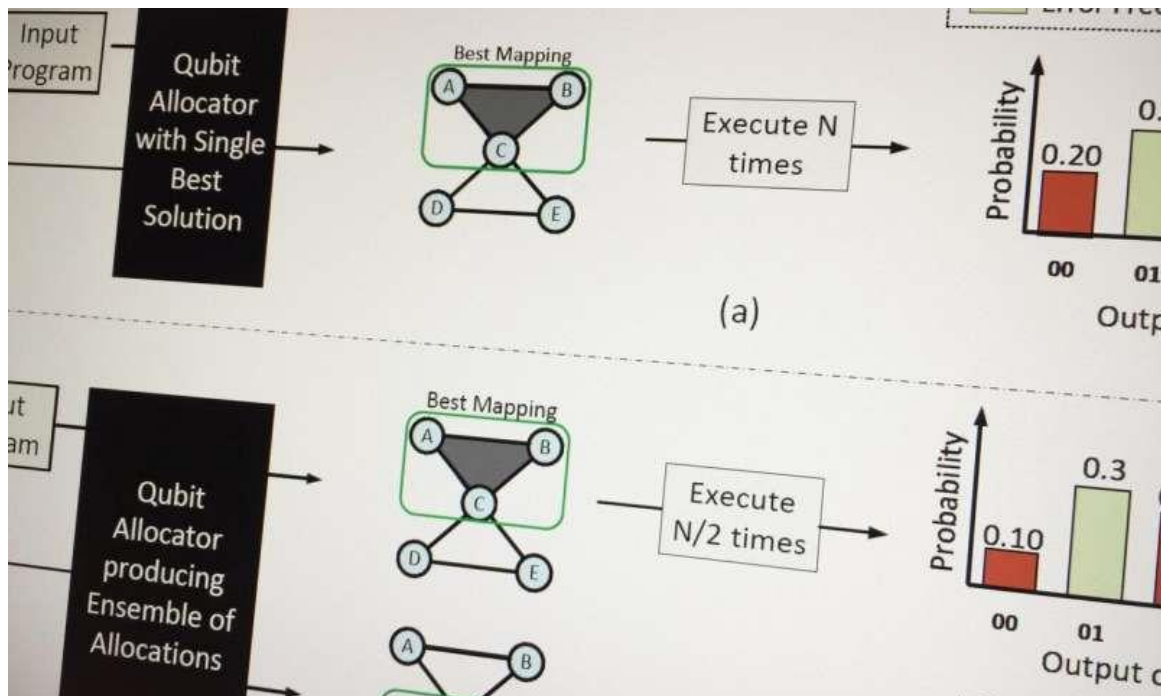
Input
Program

Qubit Allocator with Single Best Solution

Best Mapping

A B C D E

Execute N times

Probability

0.20

0.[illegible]

00

01

Outp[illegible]

(a)

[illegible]ut
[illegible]am

Qubit Allocator producing Ensemble of Allocations

Best Mapping

A B C D E

Execute N/2 times

Probability

0.10

0.3

00

01

Output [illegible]

A B